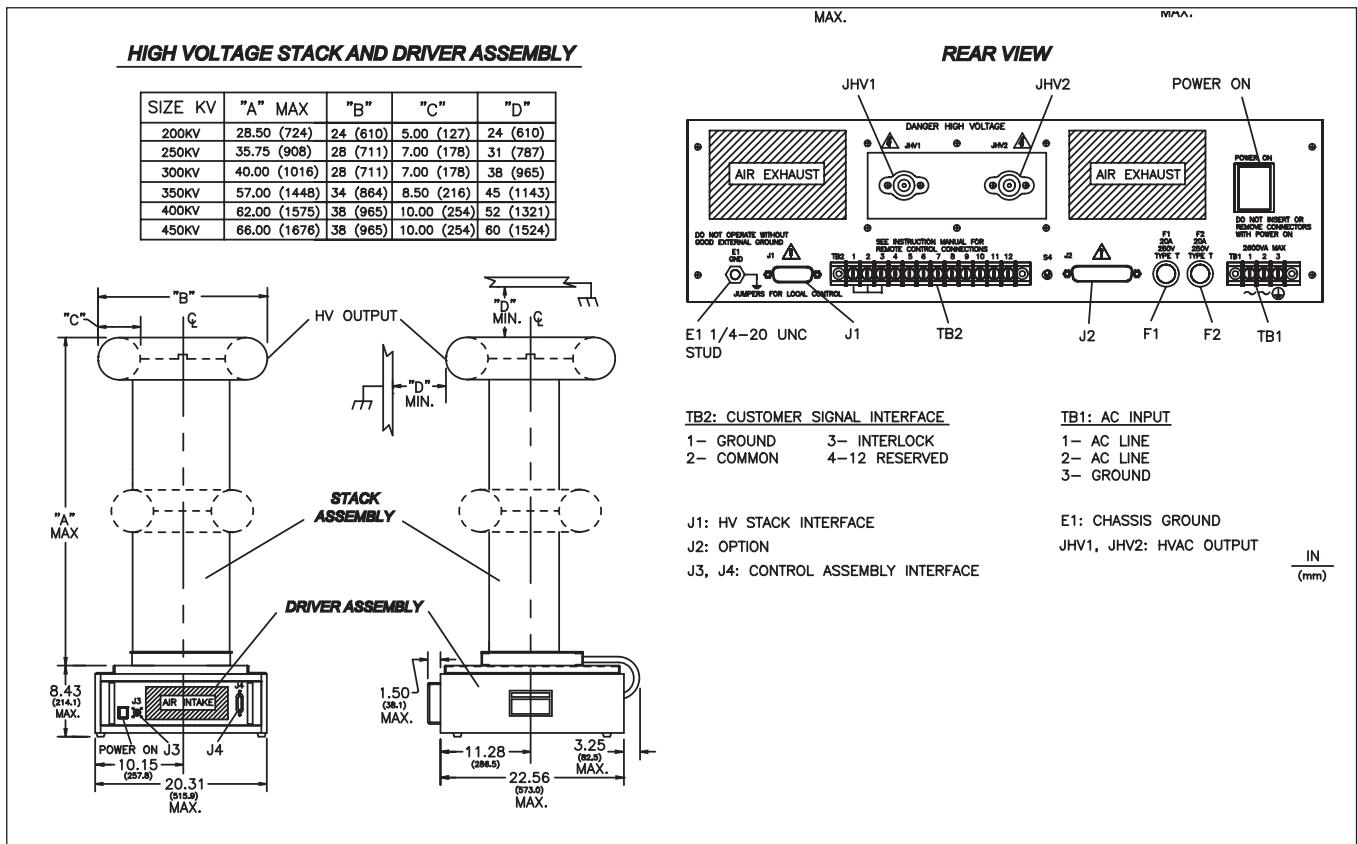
MAX.

MAX.

HIGH VOLTAGE STACK AND DRIVER ASSEMBLY

| SIZE KV | "A" MAX | "B" | "C" | "D" |
|---|---|---|---|---|
| 200KV | 28.50 (724) | 24 (610) | 5.00 (127) | 24 (610) |
| 250KV | 35.75 (908) | 28 (711) | 7.00 (178) | 31 (787) |
| 300KV | 40.00 (1016) | 28 (711) | 7.00 (178) | 38 (965) |
| 350KV | 57.00 (1448) | 34 (864) | 8.50 (216) | 45 (1143) |
| 400KV | 62.00 (1575) | 38 (965) | 10.00 (254) | 52 (1321) |
| 450KV | 66.00 (1676) | 38 (965) | 10.00 (254) | 60 (1524) |

"B"
"C"
℄
HV OUTPUT
"D" MIN.
℄
"D" MIN.
"A" MAX
STACK ASSEMBLY
DRIVER ASSEMBLY
8.43 (214.1) MAX.
J3
AIR INTAKE
J4
POWER ON J3
J4
10.15 (257.8)
20.31 (515.9) MAX.
1.50 (38.1) MAX.
11.28 (286.5)
3.25 (82.5) MAX.
22.56 (573.0) MAX.

REAR VIEW

JHV1
JHV2
POWER ON
DANGER HIGH VOLTAGE
AIR EXHAUST
JHV1
JHV2
AIR EXHAUST
POWER ON
DO NOT INSERT OR REMOVE CONNECTORS WITH POWER ON
DO NOT OPERATE WITHOUT GOOD EXTERNAL GROUND
E1 GND
J1
SEE INSTRUCTION MANUAL FOR REMOTE CONTROL CONNECTIONS
TB2 1 2 3 4 5 6 7 8 9 10 11 12
JUMPERS FOR LOCAL CONTROL
S4
J2
F1 20A 250V TYPE T
F2 20A 250V TYPE T
2600VA MAX
TB1 1 2 3

E1 1/4-20 UNC STUD
J1
TB2
J2
F1
F2
TB1

TB2: CUSTOMER SIGNAL INTERFACE
1– GROUND
2– COMMON
3– INTERLOCK
4–12 RESERVED

TB1: AC INPUT
1– AC LINE
2– AC LINE
3– GROUND

J1: HV STACK INTERFACE
J2: OPTION
J3, J4: CONTROL ASSEMBLY INTERFACE

E1: CHASSIS GROUND
JHV1, JHV2: HVAC OUTPUT

$\frac{IN}{(mm)}$